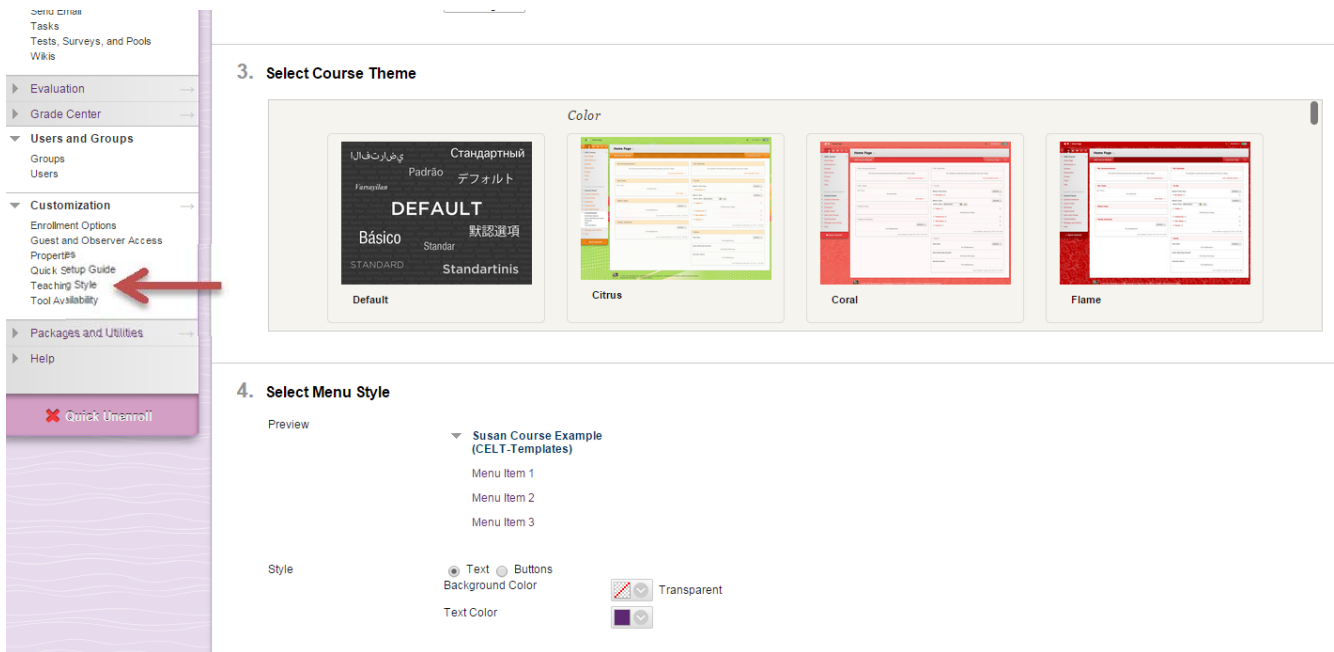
Send Email
Tasks
Tests, Surveys, and Pools
Wikis

Evaluation

Grade Center

Users and Groups

Groups
Users

Customization

Enrollment Options
Guest and Observer Access
Properties
Quick Setup Guide
Teaching Style
Tool Availability

Packages and Utilities

Help

Quick Unenroll

3. Select Course Theme

Color

الإفتراضي
Стандартный
Padrão
デフォルト
Varsayılan
DEFAULT
Básico
Standar
默認選項
STANDARD
Standartinis

Default

Citrus

Coral

Flame

4. Select Menu Style

Preview

Susan Course Example (CELT-Templates)

Menu Item 1

Menu Item 2

Menu Item 3

Style

Text Buttons

Background Color

Transparent

Text Color